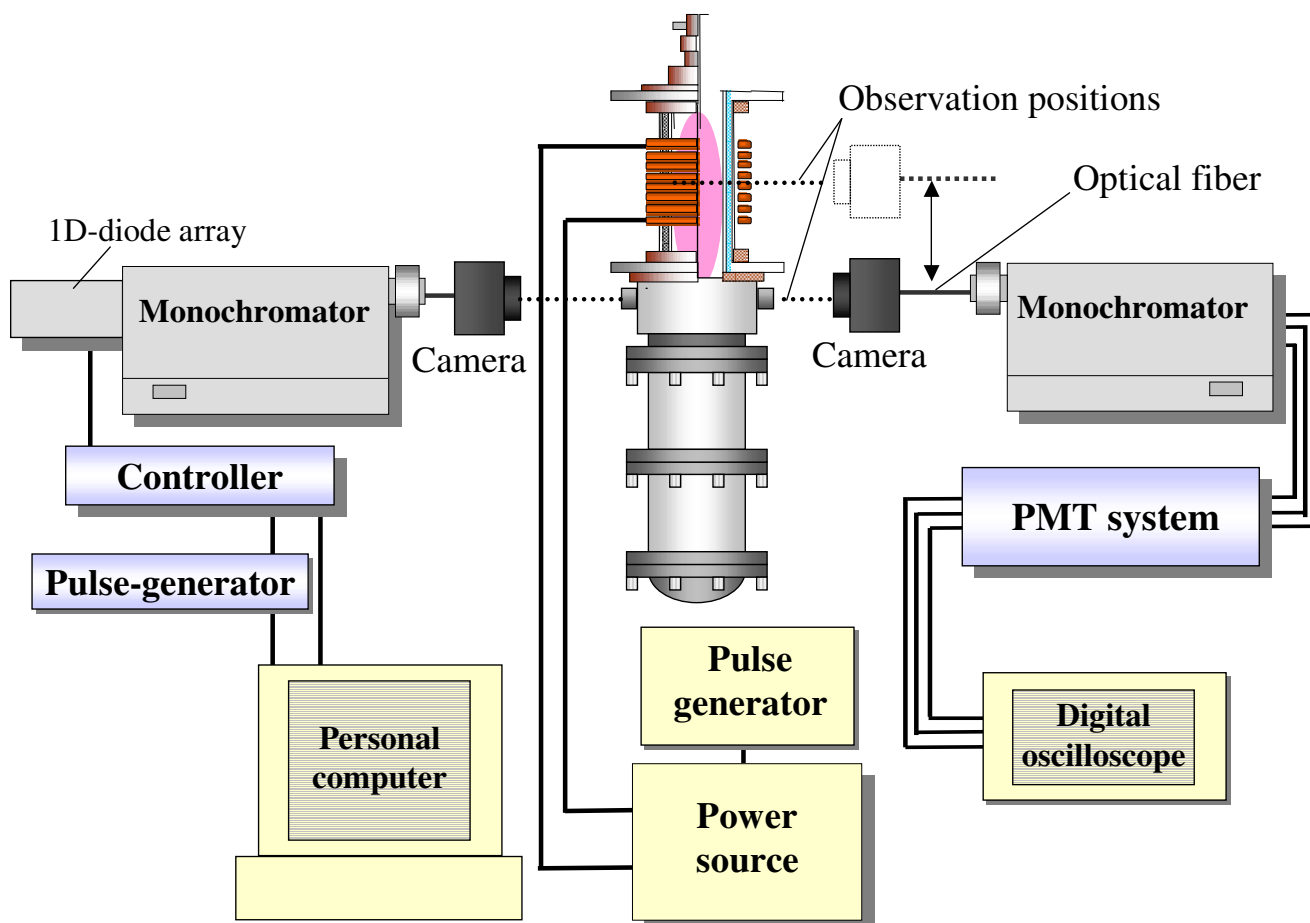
Observation positions

Optical fiber

1D-diode array

Monochromator

Camera

Camera

Monochromator

Controller

Pulse-generator

PMT system

Personal computer

Pulse generator

Power source

Digital oscilloscope